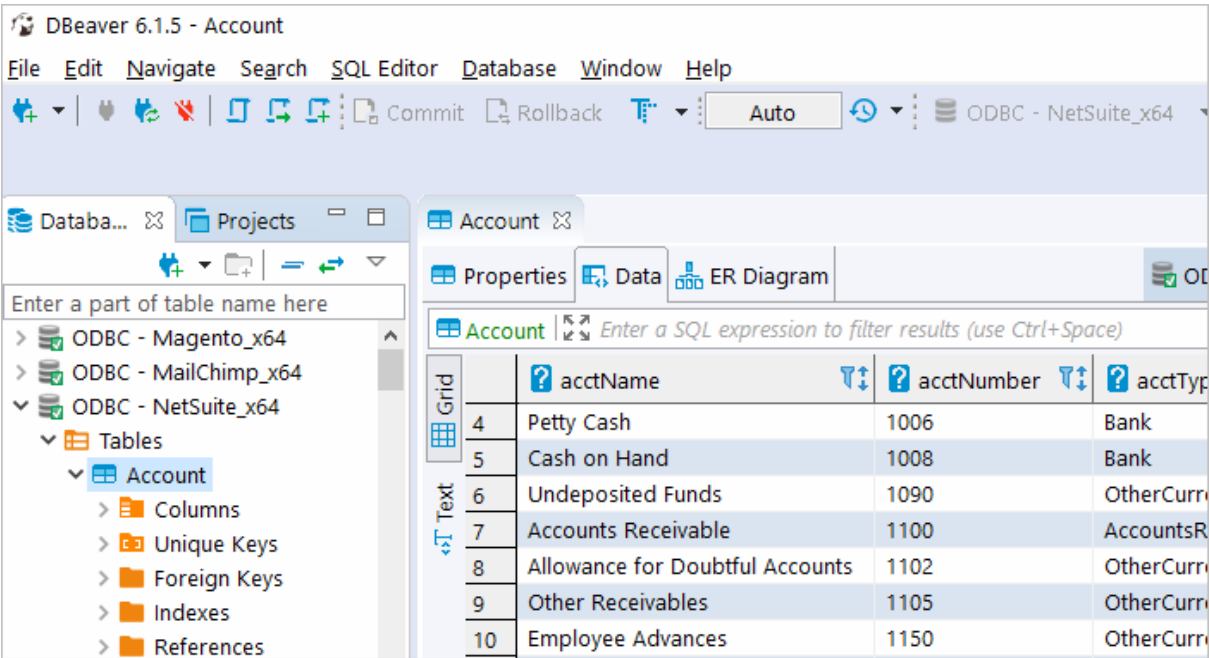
DBeaver 6.1.5 - Account

File Edit Navigate Search SQL Editor Database Window Help

Commit Rollback Auto ODBC - NetSuite_x64

Databa... Projects

Enter a part of table name here

ODBC - Magento_x64
ODBC - MailChimp_x64
ODBC - NetSuite_x64
Tables
Account
Columns
Unique Keys
Foreign Keys
Indexes
References

Account

Properties Data ER Diagram OD

Account Enter a SQL expression to filter results (use Ctrl+Space)

Grid Text

| | acctName | acctNumber | acctTyp |
|---|---|---|---|
| 4 | Petty Cash | 1006 | Bank |
| 5 | Cash on Hand | 1008 | Bank |
| 6 | Undeposited Funds | 1090 | OtherCurr |
| 7 | Accounts Receivable | 1100 | AccountsR |
| 8 | Allowance for Doubtful Accounts | 1102 | OtherCurr |
| 9 | Other Receivables | 1105 | OtherCurr |
| 10 | Employee Advances | 1150 | OtherCurr |